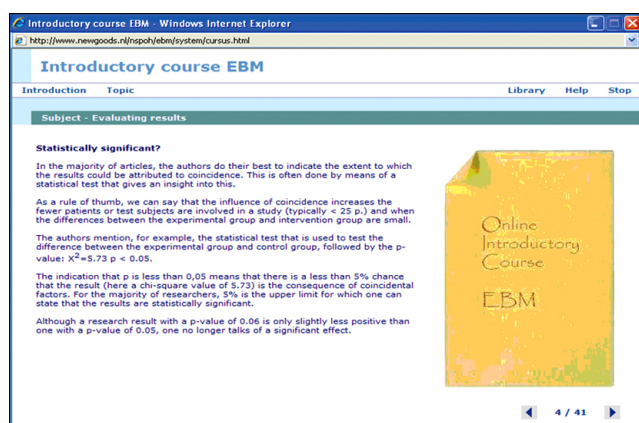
Introductory course EBM - Windows Internet Explorer

http://www.newgoods.nl/nspoh/ebm/system/cursus.html

Introductory course EBM

Introduction Topic

Library Help Stop

Subject - Evaluating results

Statistically significant?

In the majority of articles, the authors do their best to indicate the extent to which the results could be attributed to coincidence. This is often done by means of a statistical test that gives an insight into this.

As a rule of thumb, we can say that the influence of coincidence increases the fewer patients or test subjects are involved in a study (typically < 25 p.) and when the differences between the experimental group and intervention group are small.

The authors mention, for example, the statistical test that is used to test the difference between the experimental group and control group, followed by the p-value: $X^2$=5.73 p < 0.05.

The indication that p is less than 0,05 means that there is a less than 5% chance that the result (here a chi-square value of 5.73) is the consequence of coincidental factors. For the majority of researchers, 5% is the upper limit for which one can state that the results are statistically significant.

Although a research result with a p-value of 0.06 is only slightly less positive than one with a p-value of 0.05, one no longer talks of a significant effect.

Online Introductory Course

EBM

4 / 41